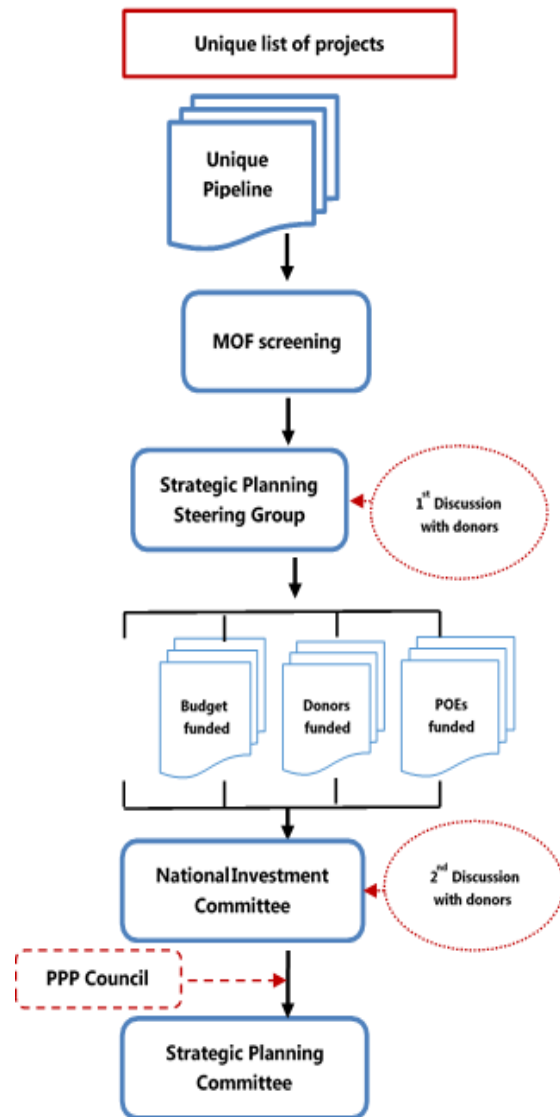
Unique list of projects

Unique Pipeline

MOF screening

Strategic Planning Steering Group

$1^{st}$ Discussion with donors

Budget funded

Donors funded

POEs funded

NationalInvestment Committee

$2^{nd}$ Discussion with donors

PPP Council

Strategic Planning Committee